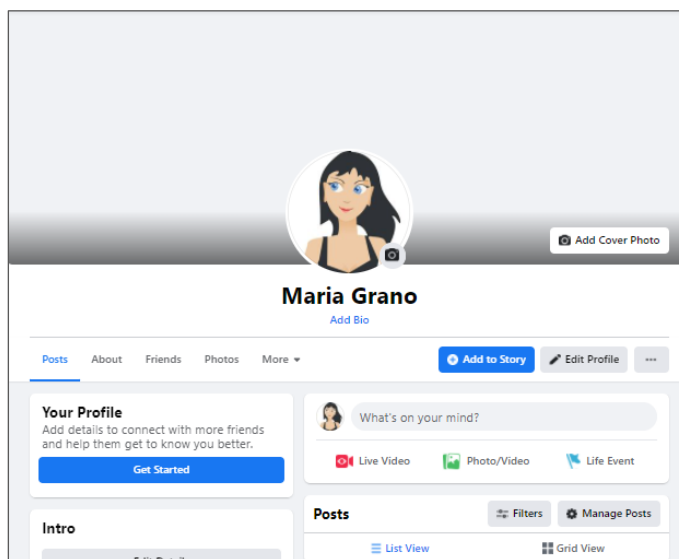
Add Cover Photo

Maria Grano

Add Bio

Posts About Friends Photos More

Add to Story Edit Profile ···

Your Profile

Add details to connect with more friends and help them get to know you better.

Get Started

Intro

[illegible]

What's on your mind?

Live Video Photo/Video Life Event

Posts

Filters Manage Posts

List View Grid View